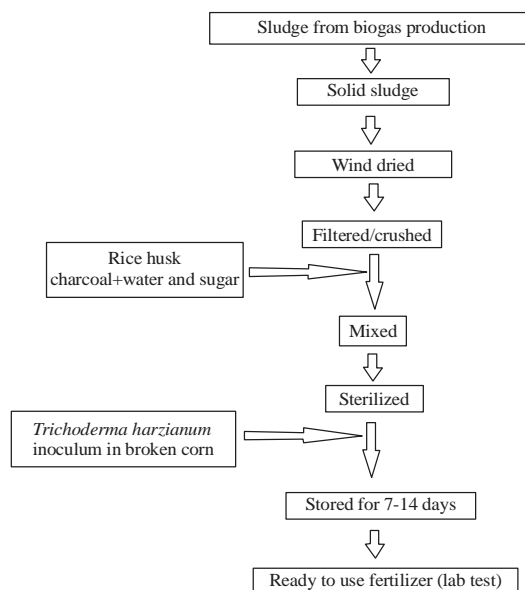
Sludge from biogas production

Solid sludge

Wind dried

Filtered/crushed

Rice husk charcoal+water and sugar

Mixed

Sterilized

*Trichoderma harzianum* inoculum in broken corn

Stored for 7-14 days

Ready to use fertilizer (lab test)